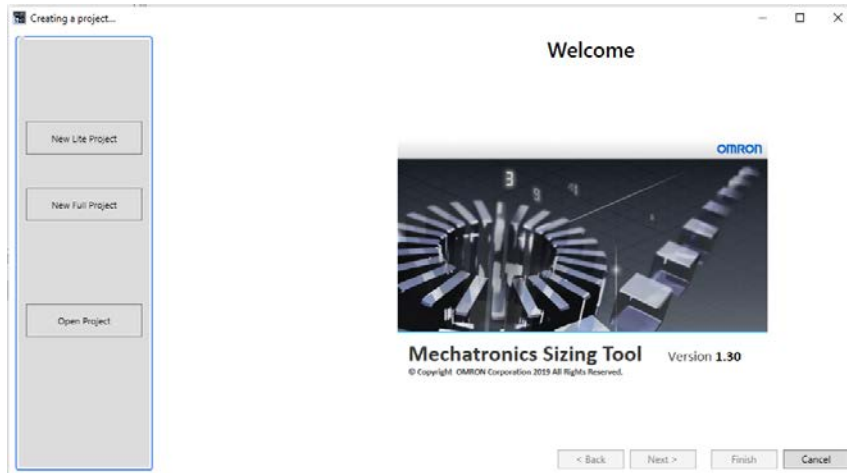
Creating a project...

Welcome

New Lite Project

New Full Project

Open Project

OMRON

3 9 4

Mechatronics Sizing Tool Version 1.30

© Copyright OMRON Corporation 2019 All Rights Reserved.

< Back

Next >

Finish

Cancel